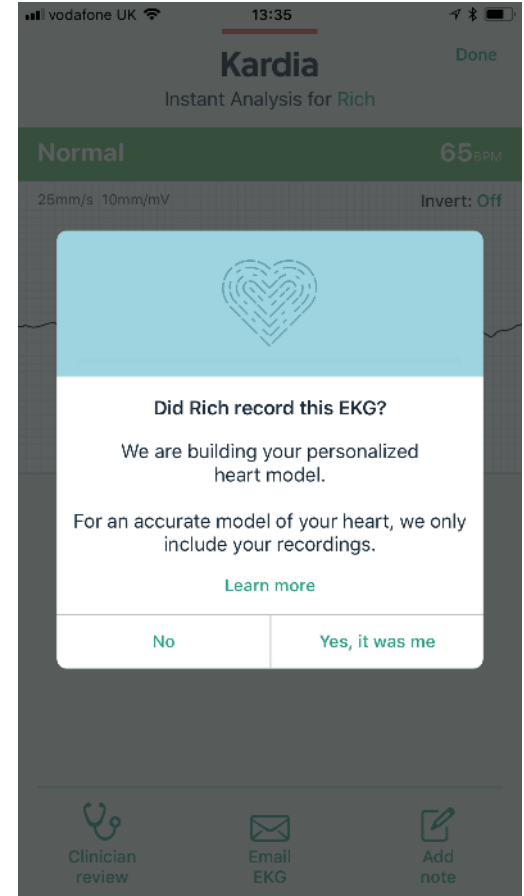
vodafone UK 13:35

Kardia
Instant Analysis for Rich
Done

Normal 65BPM

25mm/s 10mm/mV Invert: Off

Did Rich record this EKG?

We are building your personalized heart model.

For an accurate model of your heart, we only include your recordings.

Learn more

No Yes, it was me

Clinician review
Email EKG
Add note